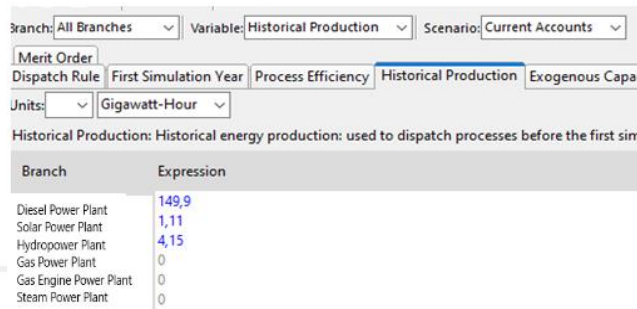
Branch: All Branches | Variable: Historical Production | Scenario: Current Accounts

Merit Order
Dispatch Rule | First Simulation Year | Process Efficiency | Historical Production | Exogenous Capa

Units: | Gigawatt-Hour

Historical Production: Historical energy production: used to dispatch processes before the first sim

| Branch | Expression |
|---|---|
| Diesel Power Plant | 149,9 |
| Solar Power Plant | 1,11 |
| Hydropower Plant | 4,15 |
| Gas Power Plant | 0 |
| Gas Engine Power Plant | 0 |
| Steam Power Plant | 0 |